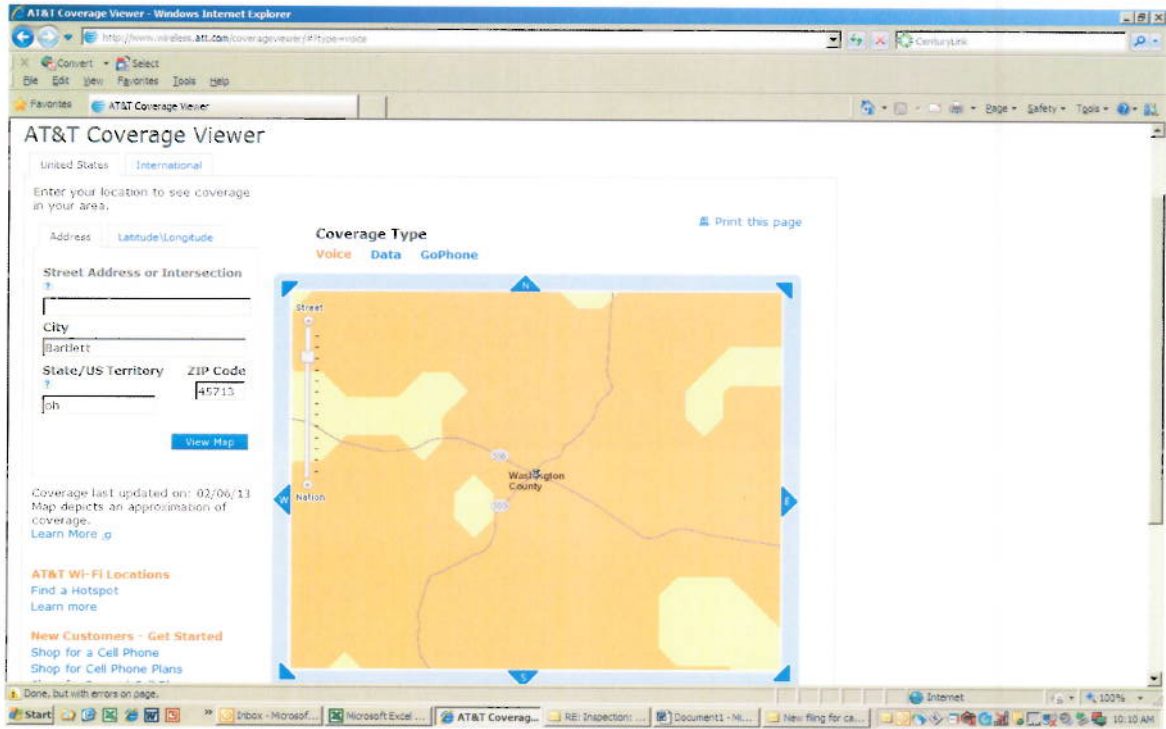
AT&T Coverage Viewer - Windows Internet Explorer

http://www.wireless.att.com/coverageviewer/#?type=voice

CenturyLink

Convert Select

File Edit View Favorites Tools Help

Favorites AT&T Coverage Viewer

Page Safety Tools

AT&T Coverage Viewer

United States International

Enter your location to see coverage in your area.

Print this page

Address Latitude\Longitude

Coverage Type

Voice Data GoPhone

Street Address or Intersection

?

City

Bartlett

State/US Territory

?

oh

ZIP Code

45713

View Map

N

Street

Nation

W

E

S

550

555

Washington County

Coverage last updated on: 02/06/13 Map depicts an approximation of coverage.

Learn More

AT&T Wi-Fi Locations

Find a Hotspot

Learn more

New Customers - Get Started

Shop for a Cell Phone

Shop for Cell Phone Plans

Done, but with errors on page.

Internet

100%

Start

Inbox - Microsof...

Microsoft Excel ...

AT&T Coverag...

RE: Inspection: ...

Document1 - Mi...

New filing for ca...

10:10 AM